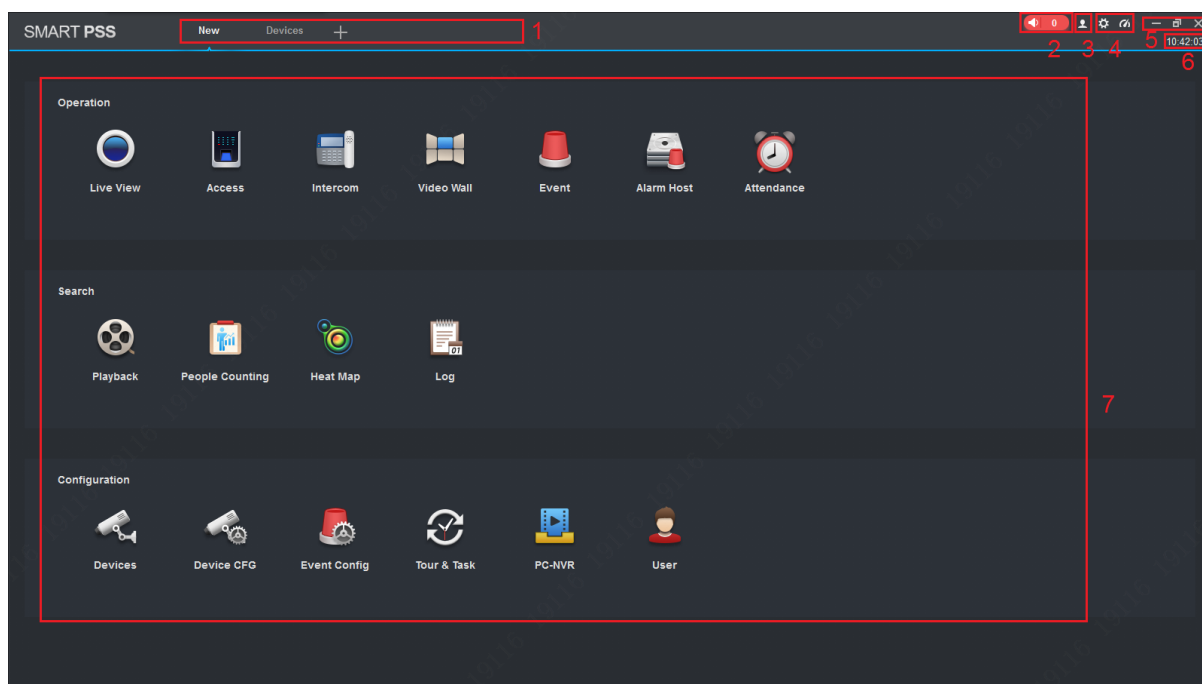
SMART PSS

New Devices +

1

0

2 3 4 5

10:42:03

6

Operation

Live View Access Intercom Video Wall Event Alarm Host Attendance

Search

Playback People Counting Heat Map Log

7

Configuration

Devices Device CFG Event Config Tour & Task PC-NVR User